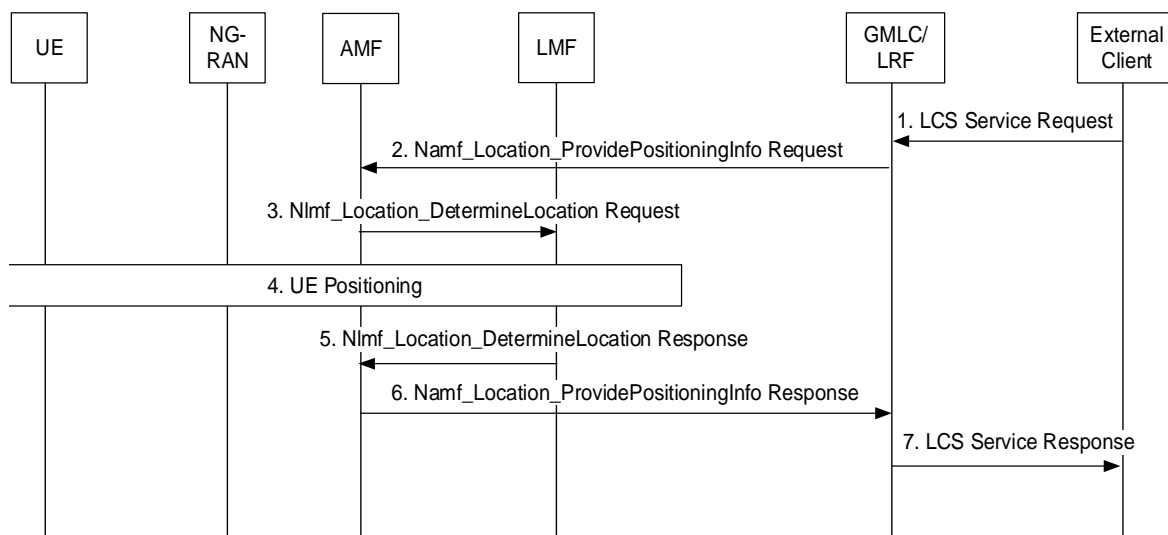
UE

NG-RAN

AMF

LMF

GMLC/ LRF

External Client

1. LCS Service Request

2. Namf_Location_ProvidePositioningInfo Request

3. Nlmf_Location_DetermineLocation Request

4. UE Positioning

5. Nlmf_Location_DetermineLocation Response

6. Namf_Location_ProvidePositioningInfo Response

7. LCS Service Response